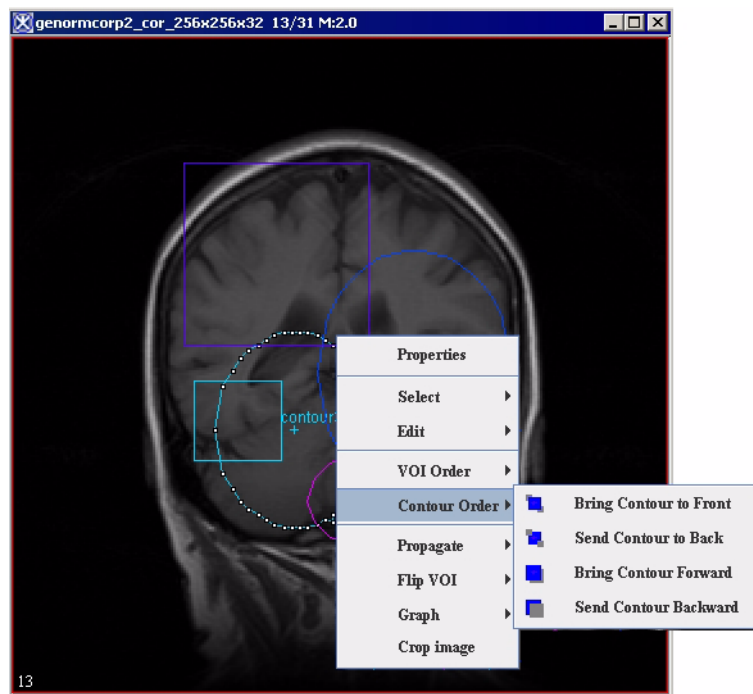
genormcorp2_cor_256x256x32 13/31 M:2.0

contour
+

Properties
Select
Edit
VOI Order
Contour Order
Propagate
Flip VOI
Graph
Crop image

Bring Contour to Front
Send Contour to Back
Bring Contour Forward
Send Contour Backward

13